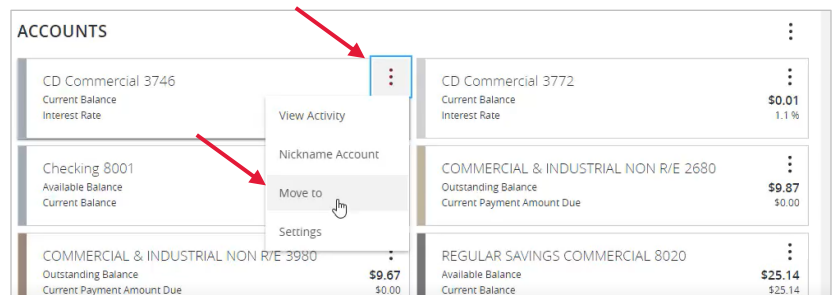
ACCOUNTS

CD Commercial 3746
Current Balance
Interest Rate

View Activity
Nickname Account
Move to
Settings

CD Commercial 3772
Current Balance $0.01
Interest Rate 1.1 %

Checking 8001
Available Balance
Current Balance

COMMERCIAL & INDUSTRIAL NON R/E 2680
Outstanding Balance $9.87
Current Payment Amount Due $0.00

COMMERCIAL & INDUSTRIAL NON R/E 3980
Outstanding Balance $9.67
Current Payment Amount Due $0.00

REGULAR SAVINGS COMMERCIAL 8020
Available Balance $25.14
Current Balance $25.14